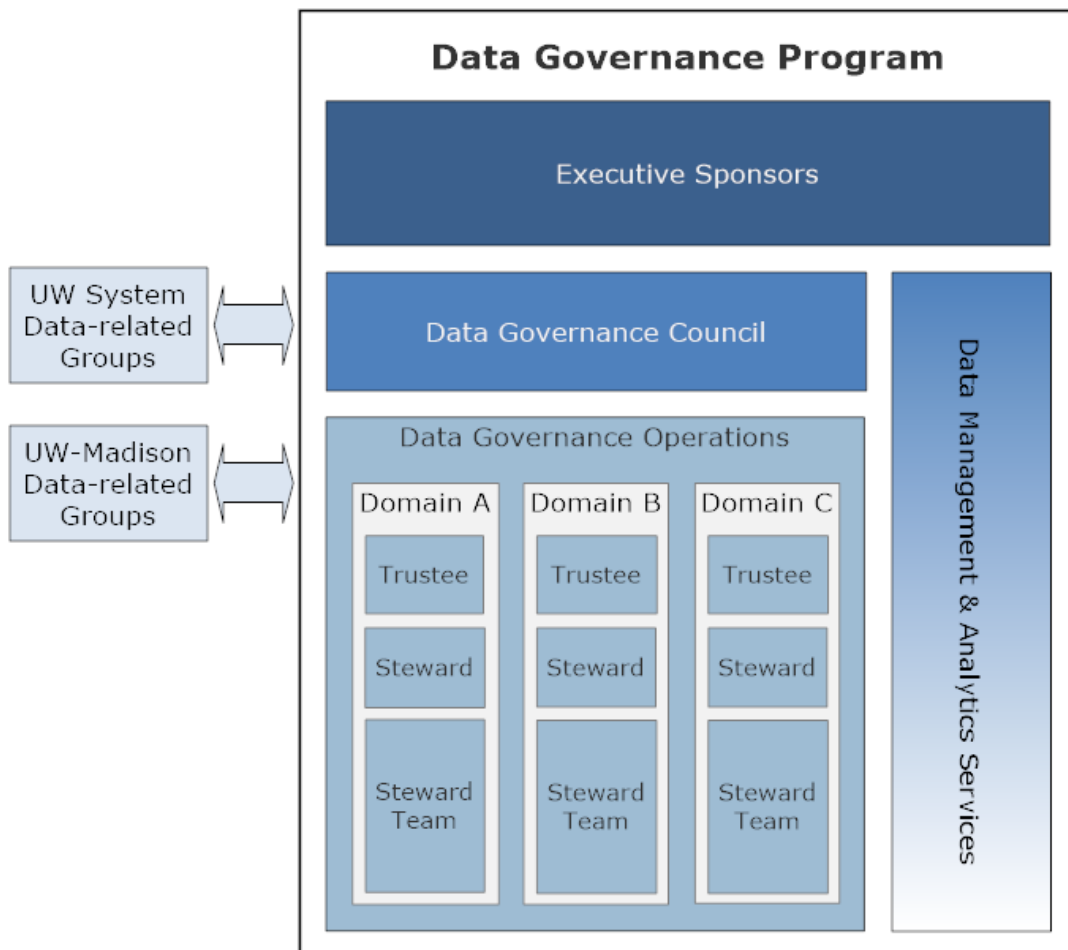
UW System Data-related Groups

UW-Madison Data-related Groups

Data Governance Program

Executive Sponsors

Data Governance Council

Data Governance Operations

Domain A

Trustee

Steward

Steward Team

Domain B

Trustee

Steward

Steward Team

Domain C

Trustee

Steward

Steward Team

Data Management & Analytics Services